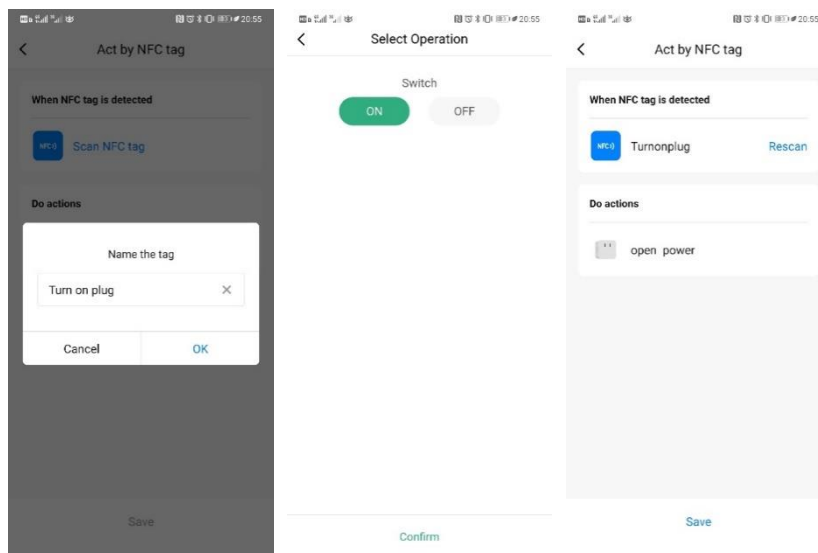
20:55

Act by NFC tag

When NFC tag is detected

NFC

Scan NFC tag

Do actions

Name the tag

Turn on plug

Cancel

OK

Save

20:55

Select Operation

Switch

ON

OFF

Confirm

20:55

Act by NFC tag

When NFC tag is detected

NFC

Turnonplug

Rescan

Do actions

open power

Save